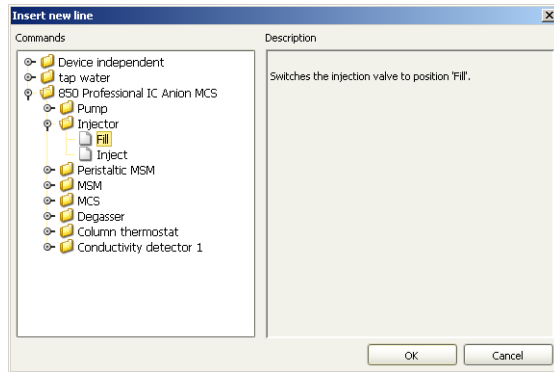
Insert new line

Commands

Device independent
tap water
850 Professional IC Anion MCS
Pump
Injector
Fill
Inject
Peristaltic MSM
MSM
MCS
Degasser
Column thermostat
Conductivity detector 1

Description

Switches the injection valve to position 'Fill'.

OK
Cancel